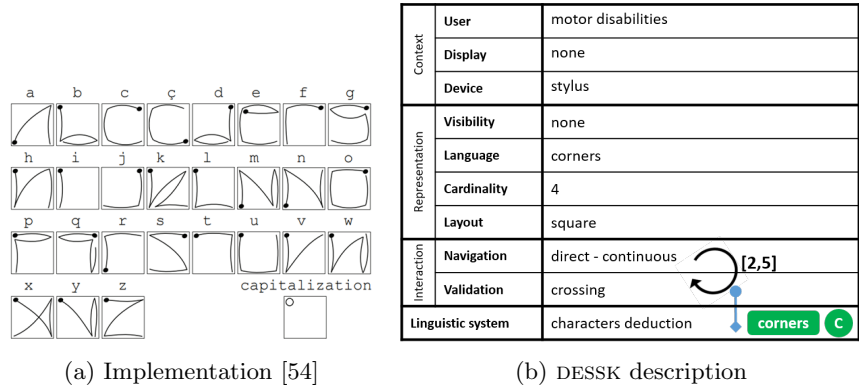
a b c ç d e f g
h i j k l m n o
p q r s t u v w
x y z capitalization

(a) Implementation [54]

| Context | User | motor disabilities |
|---|---|---|
| | Display | none |
| | Device | stylus |
| Representation | Visibility | none |
| | Language | corners |
| | Cardinality | 4 |
| | Layout | square |
| Interaction | Navigation | direct - continuous |
| | Validation | crossing |
| Linguistic system | | characters deduction |

[2,5]

corners C

(b) DESSK description